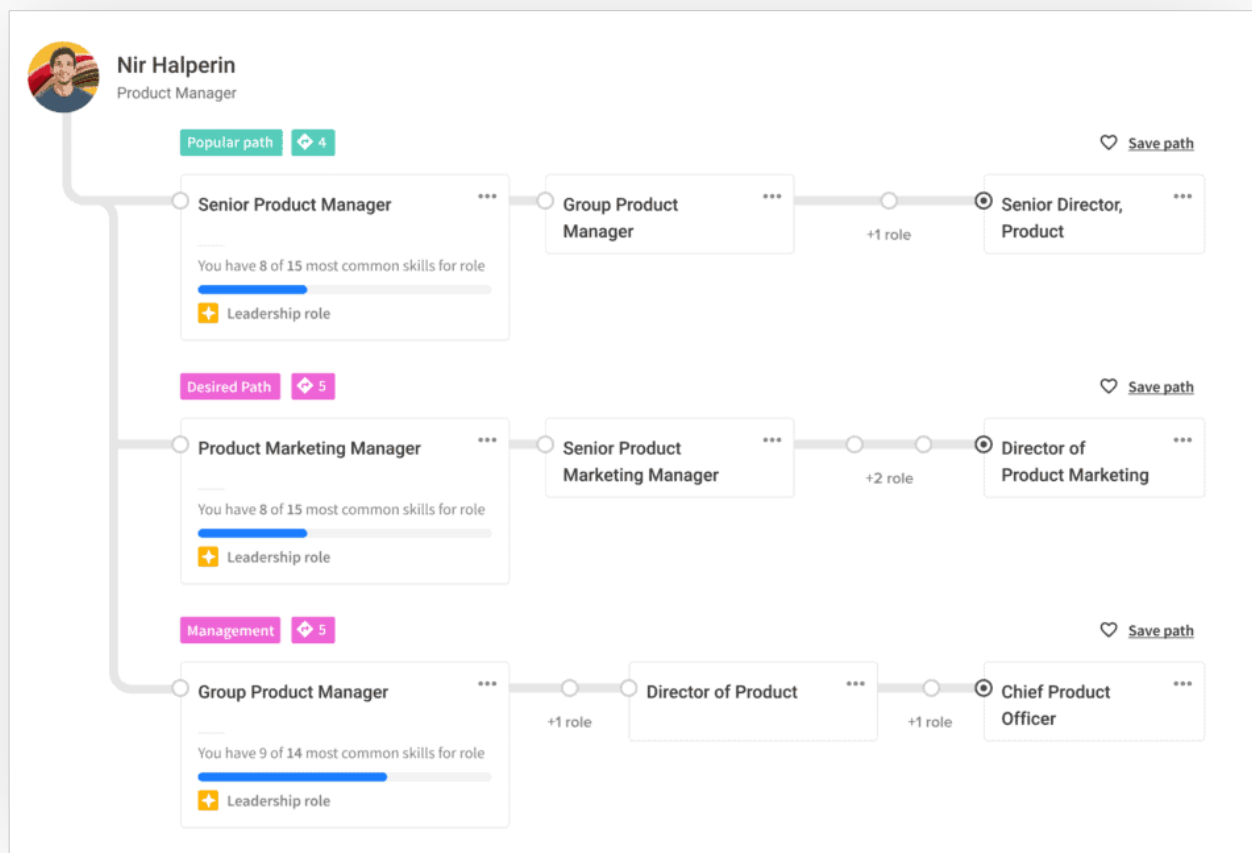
Nir Halperin
Product Manager

Popular path 4

Save path

Senior Product Manager ···

You have 8 of 15 most common skills for role

Leadership role

Group Product Manager ···

+1 role

Senior Director, Product ···

Desired Path 5

Save path

Product Marketing Manager ···

You have 8 of 15 most common skills for role

Leadership role

Senior Product Marketing Manager ···

+2 role

Director of Product Marketing ···

Management 5

Save path

Group Product Manager ···

You have 9 of 14 most common skills for role

Leadership role

+1 role

Director of Product ···

+1 role

Chief Product Officer ···